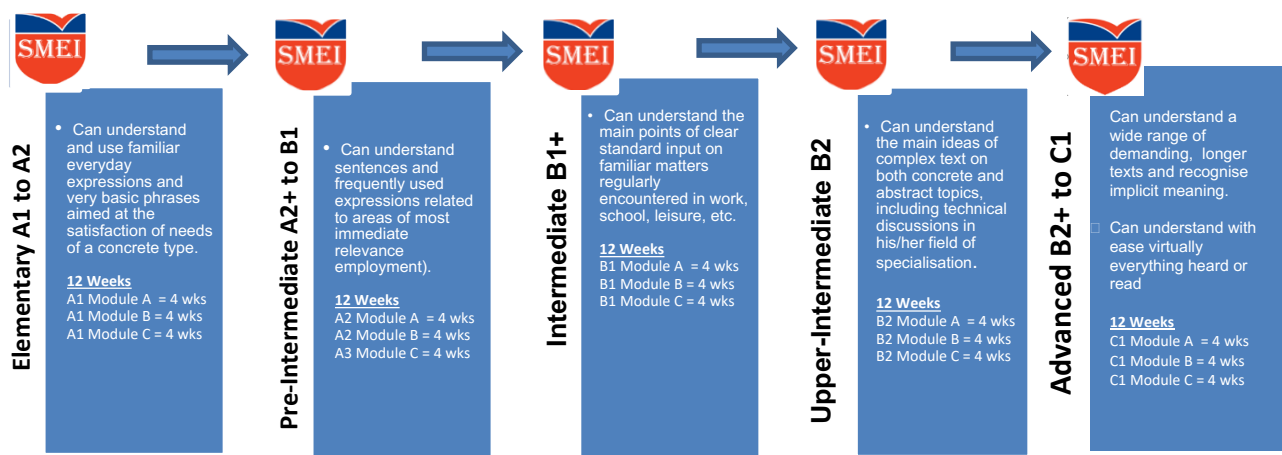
SMEI

Elementary A1 to A2

• Can understand and use familiar everyday expressions and very basic phrases aimed at the satisfaction of needs of a concrete type.

12 Weeks
A1 Module A = 4 wks
A1 Module B = 4 wks
A1 Module C = 4 wks

SMEI

Pre-Intermediate A2+ to B1

• Can understand sentences and frequently used expressions related to areas of most immediate relevance employment).

12 Weeks
A2 Module A = 4 wks
A2 Module B = 4 wks
A3 Module C = 4 wks

SMEI

Intermediate B1+

• Can understand the main points of clear standard input on familiar matters regularly encountered in work, school, leisure, etc.

12 Weeks
B1 Module A = 4 wks
B1 Module B = 4 wks
B1 Module C = 4 wks

SMEI

Upper-Intermediate B2

• Can understand the main ideas of complex text on both concrete and abstract topics, including technical discussions in his/her field of specialisation.

12 Weeks
B2 Module A = 4 wks
B2 Module B = 4 wks
B2 Module C = 4 wks

SMEI

Advanced B2+ to C1

Can understand a wide range of demanding, longer texts and recognise implicit meaning.

Can understand with ease virtually everything heard or read

12 Weeks
C1 Module A = 4 wks
C1 Module B = 4 wks
C1 Module C = 4 wks